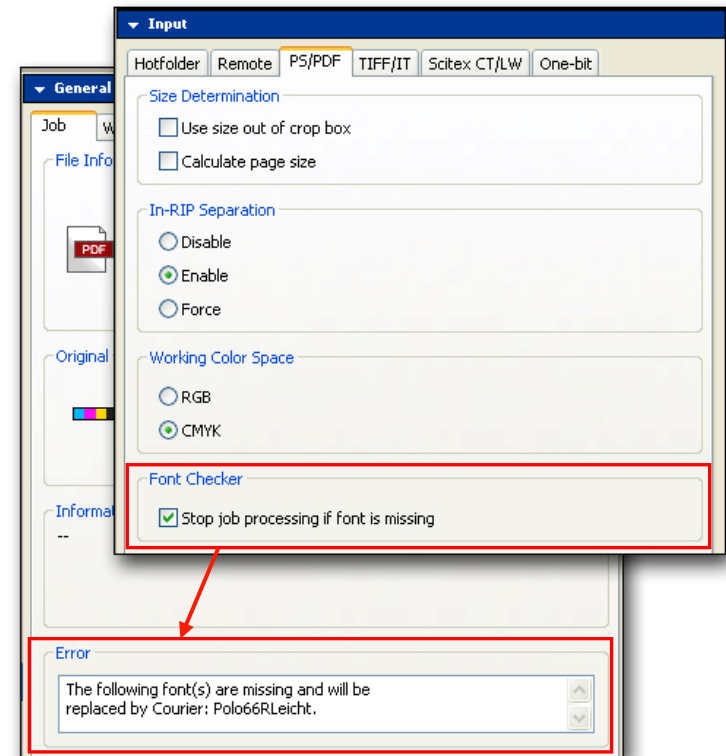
Input

Hotfolder | Remote | PS/PDF | TIFF/IT | Scitex CT/LW | One-bit

Size Determination
Use size out of crop box
Calculate page size

In-RIP Separation
Disable
Enable
Force

Working Color Space
RGB
CMYK

Font Checker
Stop job processing if font is missing

General
Job | W
File Info
PDF
Original
Informat
--

Error
The following font(s) are missing and will be replaced by Courier: Polo66RLeicht.